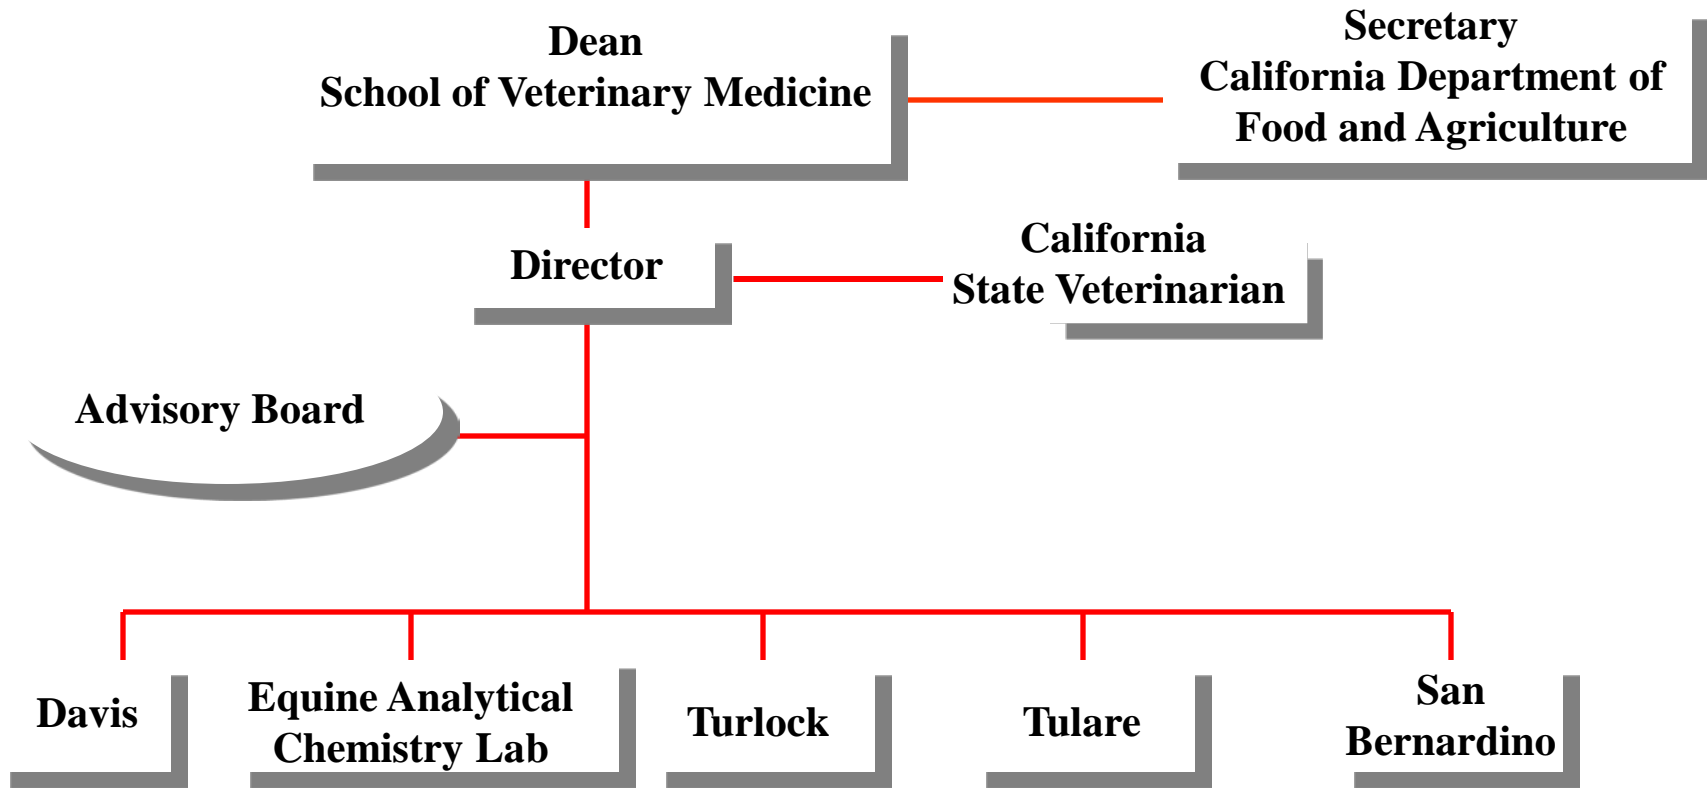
Dean
School of Veterinary Medicine

Secretary
California Department of
Food and Agriculture

Director

California
State Veterinarian

Advisory Board

Davis

Equine Analytical
Chemistry Lab

Turlock

Tulare

San
Bernardino